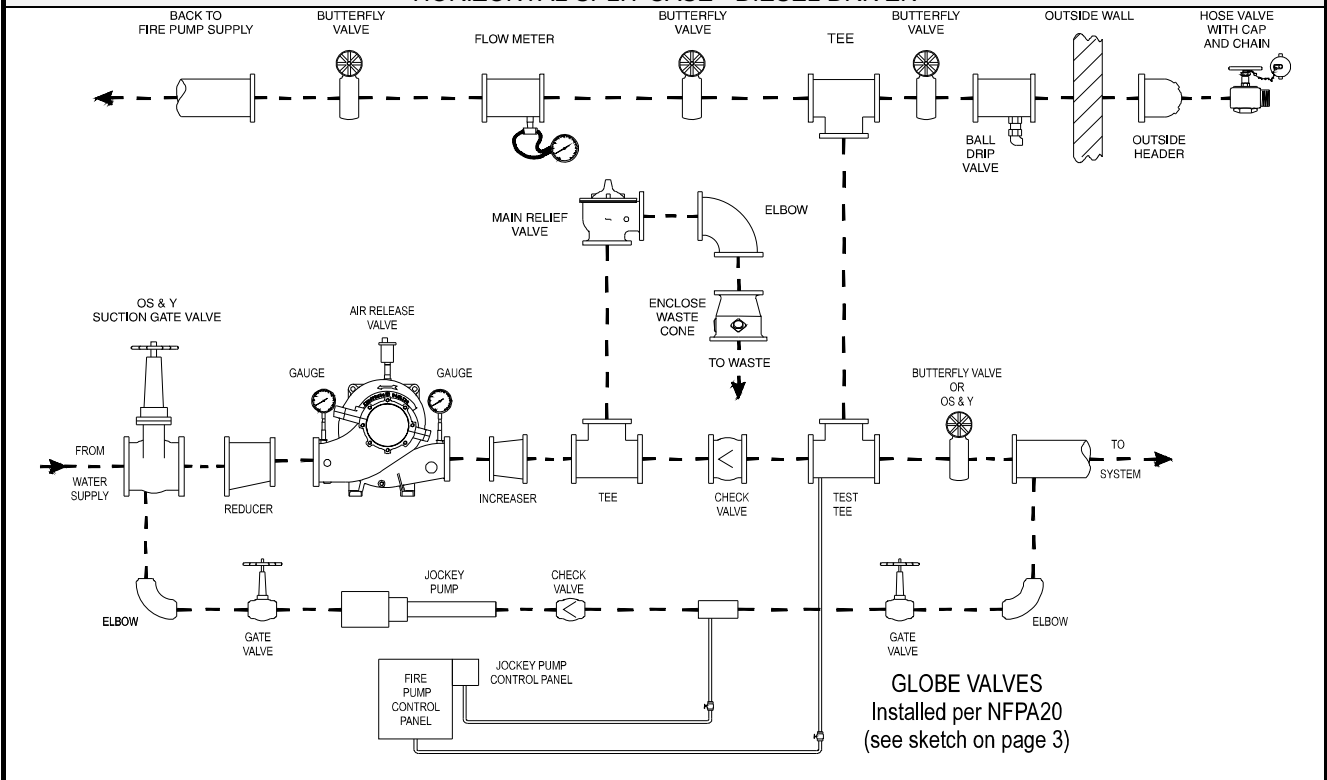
HORIZONTAL SPLIT CASE - DIESEL DRIVEN

BACK TO FIRE PUMP SUPPLY

BUTTERFLY VALVE

FLOW METER

BUTTERFLY VALVE

TEE

BUTTERFLY VALVE

OUTSIDE WALL

HOSE VALVE WITH CAP AND CHAIN

BALL DRIP VALVE

OUTSIDE HEADER

MAIN RELIEF VALVE

ELBOW

ENCLOSE WASTE CONE

TO WASTE

OS & Y SUCTION GATE VALVE

AIR RELEASE VALVE

GAUGE

GAUGE

BUTTERFLY VALVE OR OS & Y

FROM WATER SUPPLY

REDUCER

INCREASER

TEE

CHECK VALVE

TEST TEE

TO SYSTEM

ELBOW

GATE VALVE

JOCKEY PUMP

CHECK VALVE

GATE VALVE

ELBOW

FIRE PUMP CONTROL PANEL

JOCKEY PUMP CONTROL PANEL

GLOBE VALVES
Installed per NFPA20
(see sketch on page 3)